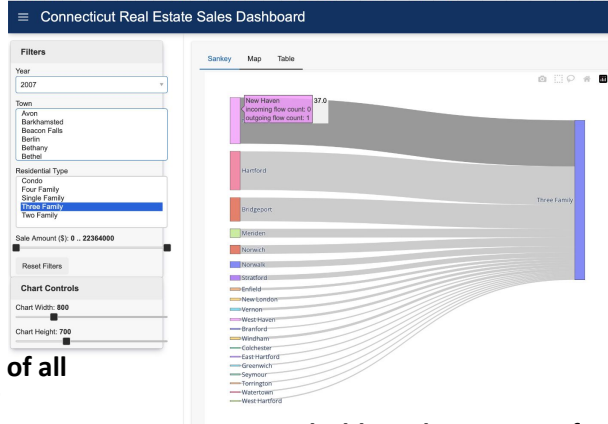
≡ Connecticut Real Estate Sales Dashboard

Filters

Year

2007

Town

Avon
Barkhamsted
Beacon Falls
Berlin
Bethany
Bethel

Residential Type

Condo
Four Family
Single Family
Three Family
Two Family

Sale Amount ($): 0 .. 22364000

Reset Filters

Chart Controls

Chart Width: 800

Chart Height: 700

of all

Sankey Map Table

New Haven
incoming flow count: 0
outgoing flow count: 1

37.0

Hartford
Bridgeport
Meriden
Norwich
Norwalk
Stratford
Enfield
New London
Vernon
West Haven
Branford
Windham
Colchester
East Hartford
Greenwich
Seymour
Torrington
Watertown
West Hartford

Three Family